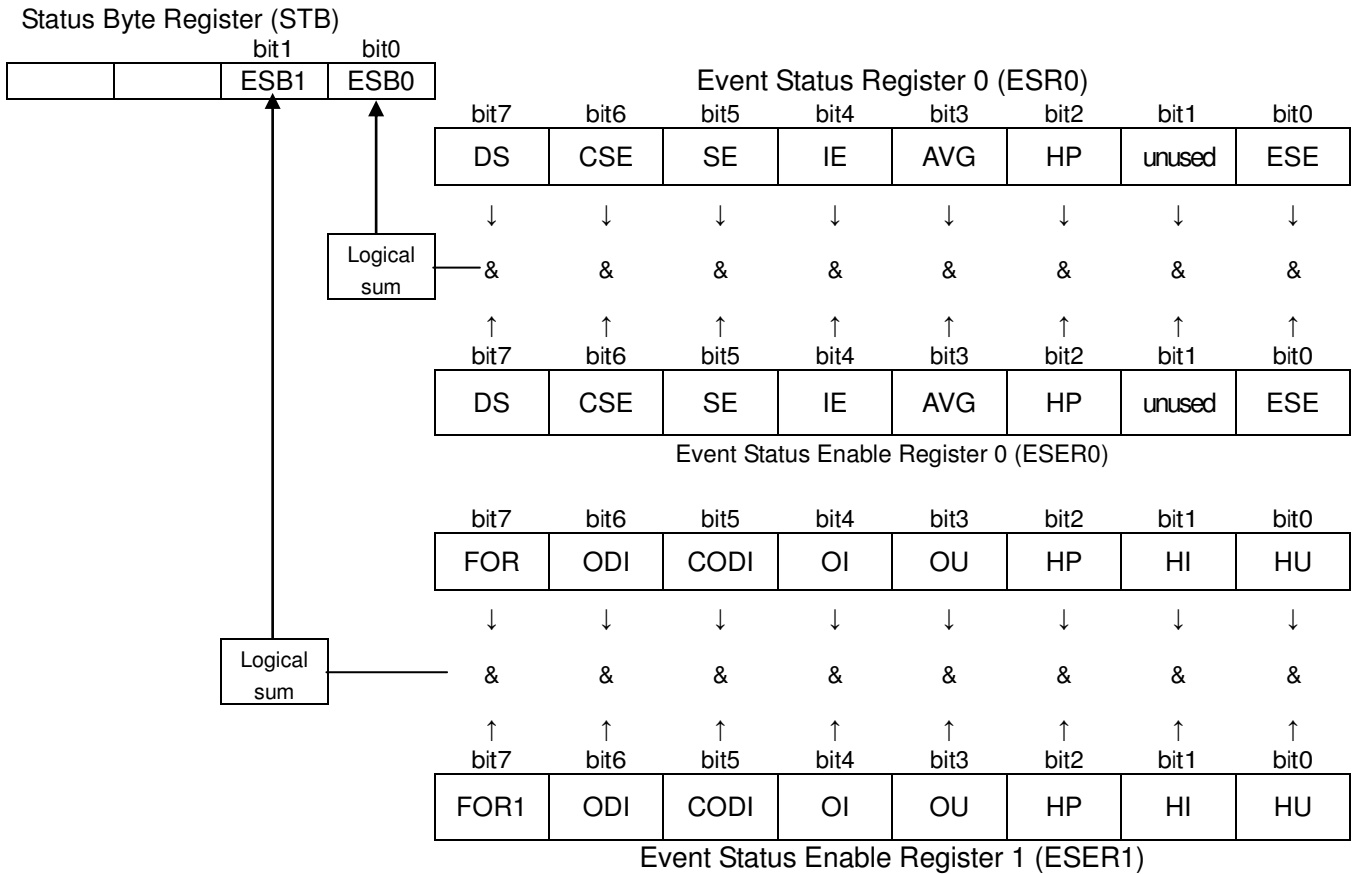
Status Byte Register (STB)

|  |  | bit1 | bit0 |
|---|---|---|---|
|  |  | ESB1 | ESB0 |

Event Status Register 0 (ESR0)

| bit7 | bit6 | bit5 | bit4 | bit3 | bit2 | bit1 | bit0 |
|---|---|---|---|---|---|---|---|
| DS | CSE | SE | IE | AVG | HP | unused | ESE |

↓ ↓ ↓ ↓ ↓ ↓ ↓ ↓

Logical sum

& & & & & & & &

↑ ↑ ↑ ↑ ↑ ↑ ↑ ↑

| bit7 | bit6 | bit5 | bit4 | bit3 | bit2 | bit1 | bit0 |
|---|---|---|---|---|---|---|---|
| DS | CSE | SE | IE | AVG | HP | unused | ESE |

Event Status Enable Register 0 (ESER0)

| bit7 | bit6 | bit5 | bit4 | bit3 | bit2 | bit1 | bit0 |
|---|---|---|---|---|---|---|---|
| FOR | ODI | CODI | OI | OU | HP | HI | HU |

↓ ↓ ↓ ↓ ↓ ↓ ↓ ↓

Logical sum

& & & & & & & &

↑ ↑ ↑ ↑ ↑ ↑ ↑ ↑

| bit7 | bit6 | bit5 | bit4 | bit3 | bit2 | bit1 | bit0 |
|---|---|---|---|---|---|---|---|
| FOR1 | ODI | CODI | OI | OU | HP | HI | HU |

Event Status Enable Register 1 (ESER1)